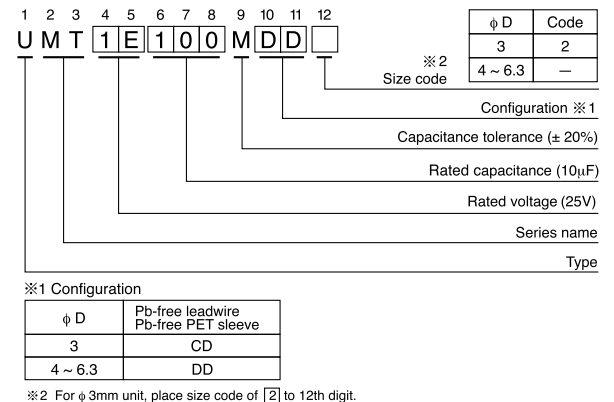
1 2 3 4 5 6 7 8 9 10 11 12
U M T 1 E 1 0 0 M D D

| $\phi$ D | Code |
|---|---|
| 3 | 2 |
| 4 ~ 6.3 | — |

※2 Size code

Configuration ※1

Capacitance tolerance (± 20%)

Rated capacitance (10$\mu$F)

Rated voltage (25V)

Series name

Type

※1 Configuration

| $\phi$ D | Pb-free leadwire Pb-free PET sleeve |
|---|---|
| 3 | CD |
| 4 ~ 6.3 | DD |

※2 For $\phi$ 3mm unit, place size code of 2 to 12th digit.